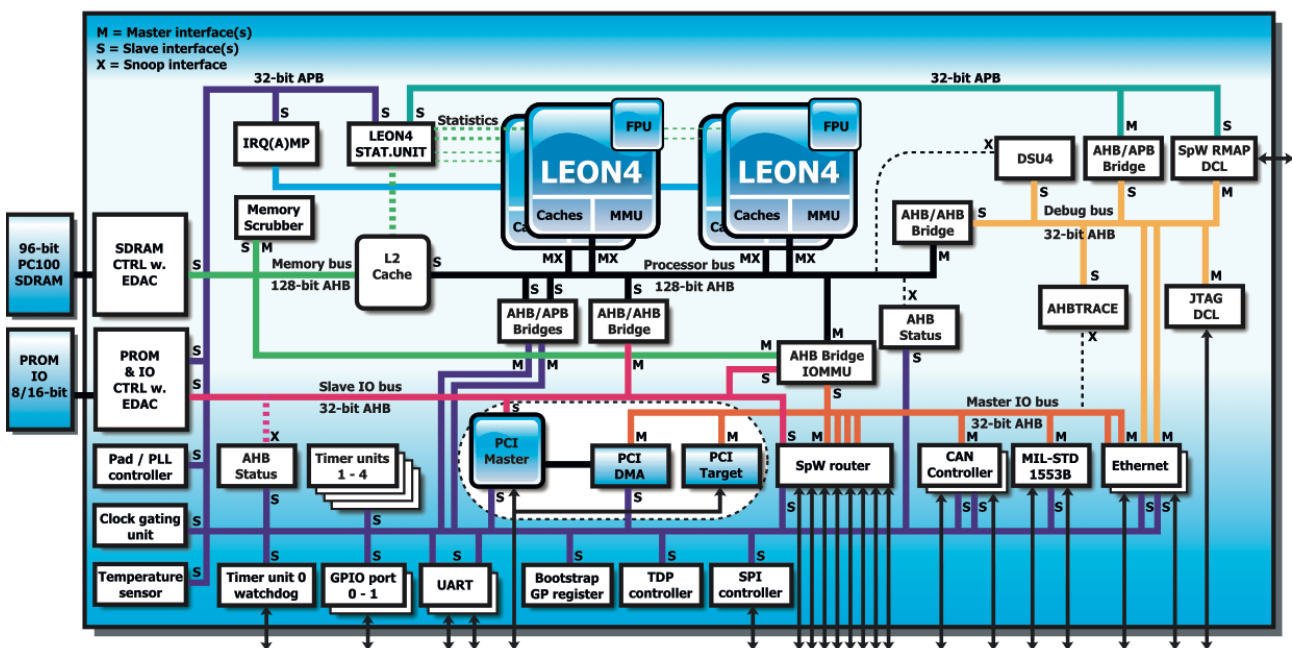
M = Master interface(s)
S = Slave interface(s)
X = Snoop interface

32-bit APB

32-bit APB

S
IRQ(A)MP

S
LEON4 STAT.UNIT

S

Statistics

FPU
LEON4
Caches
MMU

FPU
LEON4
Caches
MMU

X
DSU4

M
AHB/APB Bridge

M
SpW RMAP DCL

Memory Scrubber

S M

96-bit PC100 SDRAM

SDRAM CTRL w. EDAC

S

Memory bus
128-bit AHB

L2 Cache

S

MX MX

MX MX

Processor bus
128-bit AHB

S
AHB/AHB Bridge

S
Debug bus
32-bit AHB

M

S S
AHB/APB Bridges

S
AHB/AHB Bridge

X
AHB Status

S
AHBTRACE

X

M
JTAG DCL

PROM IO 8/16-bit

PROM & IO CTRL w. EDAC

S
S

M
AHB Bridge IOMMU

M M

S

Slave IO bus
32-bit AHB

Master IO bus
32-bit AHB

S

X
Pad / PLL controller

AHB Status

Timer units 1 - 4

PCI Master

M
PCI DMA

M
PCI Target

S M
SpW router

M
CAN Controller

M
MIL-STD 1553B

M M M
Ethernet

Clock gating unit

S

S S S
S
S S S

Temperature sensor

S
S
Timer unit 0 watchdog

S
GPIO port 0 - 1

S S
UART

S
Bootstrap GP register

S
TDP controller

S
SPI controller